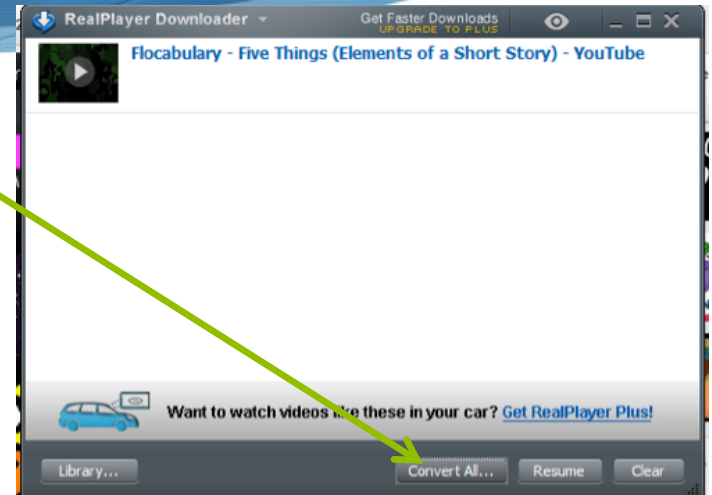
RealPlayer Downloader
Get Faster Downloads
UPGRADE TO PLUS

Flocabulary - Five Things (Elements of a Short Story) - YouTube

Want to watch videos like these in your car? Get RealPlayer Plus!

Library...
Convert All...
Resume
Clear